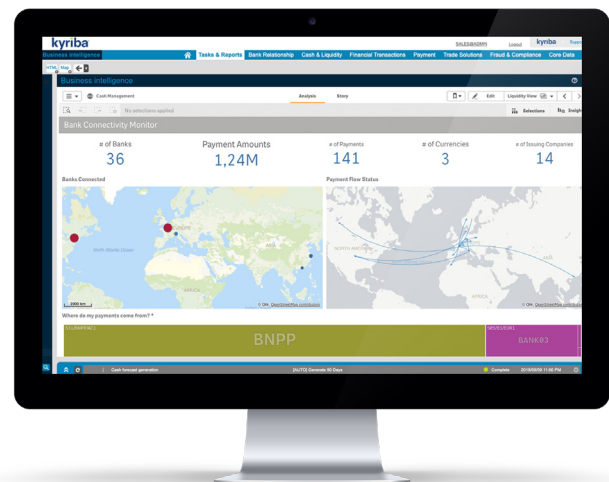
kyriba
Business Intelligence
SALES@ADMIN Logout kyriba Supp
Tasks & Reports Bank Relationship Cash & Liquidity Financial Transactions Payment Trade Solutions Fraud & Compliance Core Data
HTML Map
Business Intelligence
Cash Management
Analysis Story
Edit Liquidity View
No selections applied
Selections Insigh
Bank Connectivity Monitor

| # of Banks | Payment Amounts | # of Payments | # of Currencies | # of Issuing Companies |
|---|---|---|---|---|
| 36 | 1,24M | 141 | 3 | 14 |

Banks Connected
Payment Flow Status
Europe
North Atlantic Ocean
Asia
Africa
NORTH AMERICA
AFRICA
2000 km
© OSM OpenStreetMap contributors
© OSM OpenStreetMap contributors
Where do my payments come from? *
BNPP
BANK03
Cash forecast generation
[AUTO] Generate 90 Days
Complete
2018/09/09 11:06 PM